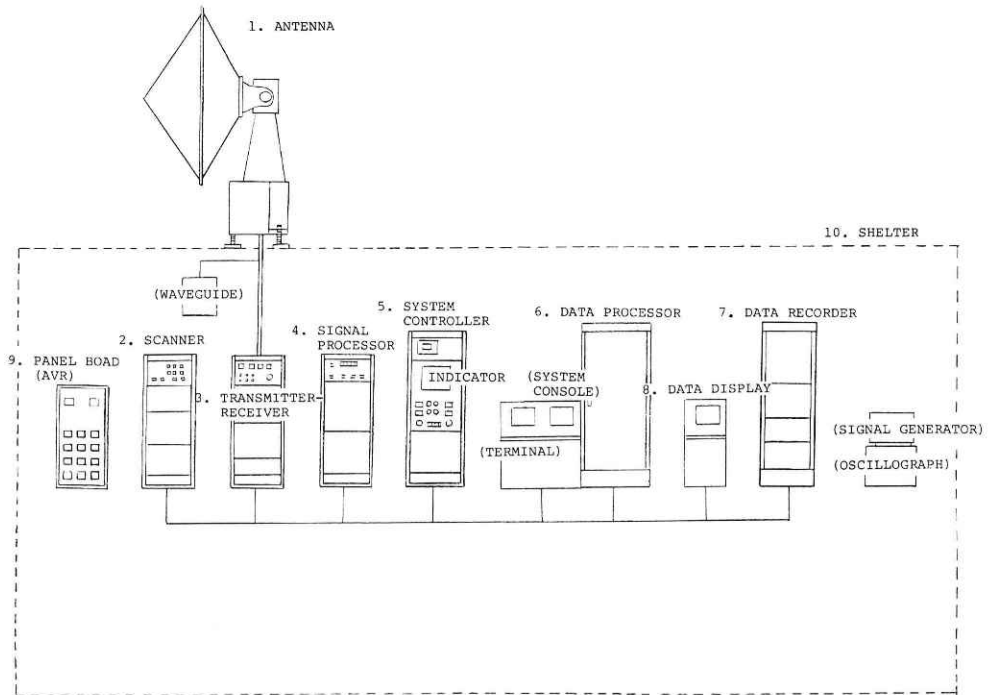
1. ANTENNA

10. SHELTER

(WAVEGUIDE)

5. SYSTEM CONTROLLER

6. DATA PROCESSOR

7. DATA RECORDER

2. SCANNER

4. SIGNAL PROCESSOR

9. PANEL BOAD (AVR)

INDICATOR

(SYSTEM CONSOLE)

3. TRANSMITTER-RECEIVER

8. DATA DISPLAY

(TERMINAL)

(SIGNAL GENERATOR)

(OSCILLOGRAPH)